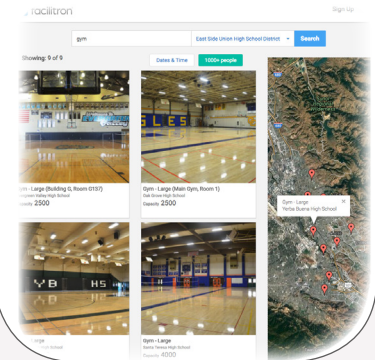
Facilitron

Sign Up

gym

East Side Union High School District

Search

Showing: 9 of 9

Dates & Time

1000+ people

Gym - Large (Building G, Room G137)
Evergreen Valley High School
Capacity 2500

Gym - Large (Main Gym, Room 1)
Oak Grove High School
Capacity 2500

Gym - Large
Yerba Buena High School

Gym - Large
Yerba Buena High School

Gym - Large
Santa Teresa High School
Capacity 4000

YB HS

SLES